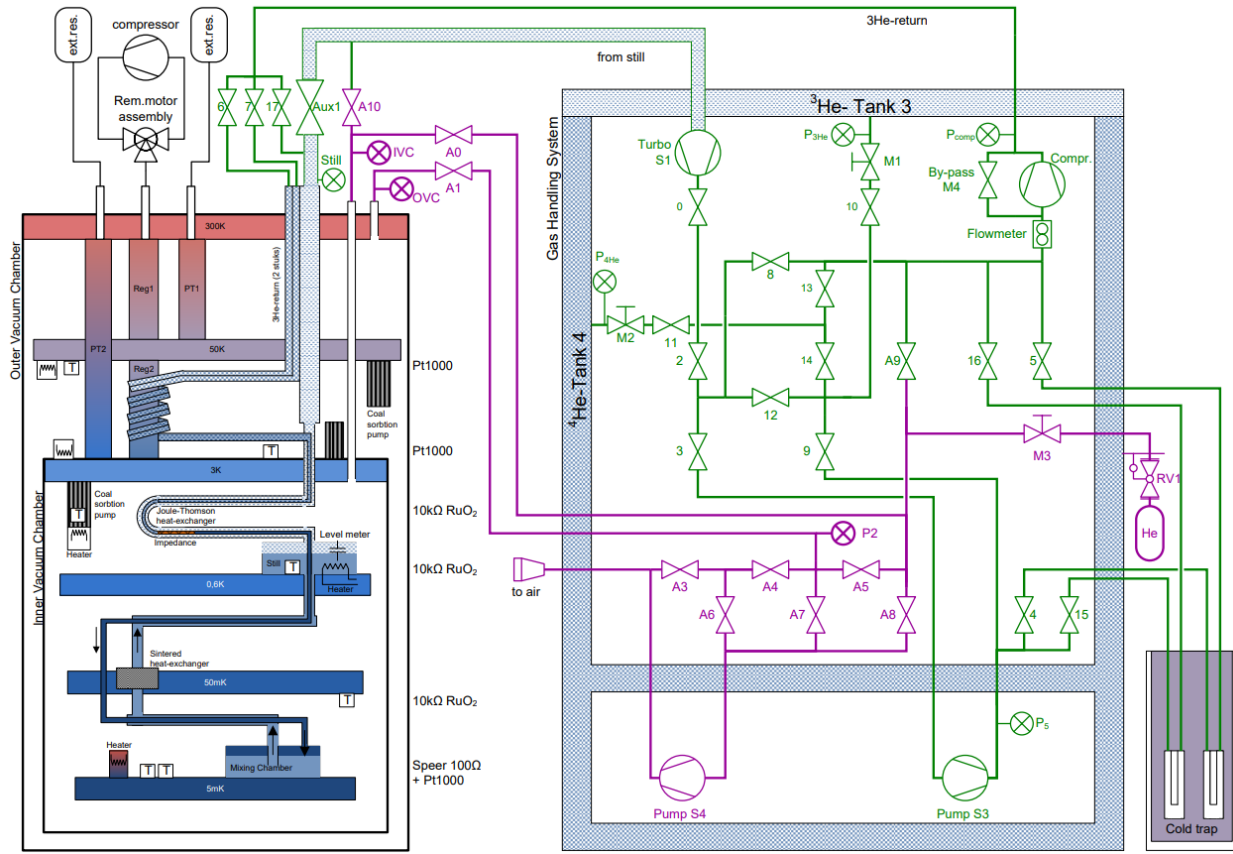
ext.res.
compressor
ext.res.
Rem.motor assembly
3He-return
from still
$^3$He- Tank 3
6
7
17
Aux1
A10
Still
IVC
A0
A1
OVC
Gas Handling System
Turbo S1
$P_{3He}$
M1
$P_{comp}$
By-pass M4
Compr.
0
10
Flowmeter
300K
Outer Vacuum Chamber
Reg1
PT1
PT2
3He-return (2 stuks)
$P_{4He}$
8
13
M2
11
$^4$He-Tank 4
50K
Pt1000
2
14
A9
16
5
Reg2
12
Coal sorbtion pump
3
9
M3
T
3K
Pt1000
RV1
Inner Vacuum Chamber
Coal sorbtion pump
T
Heater
Joule-Thomson heat-exchanger
Impedance
10kΩ $RuO_2$
He
P2
Level meter
Still
T
to air
A3
A4
A5
0,6K
Heater
10kΩ $RuO_2$
A6
A7
A8
4
15
Sintered heat-exchanger
50mK
T
10kΩ $RuO_2$
$P_5$
Heater
T T
Mixing Chamber
Speer 100Ω + Pt1000
5mK
Pump S4
Pump S3
Cold trap